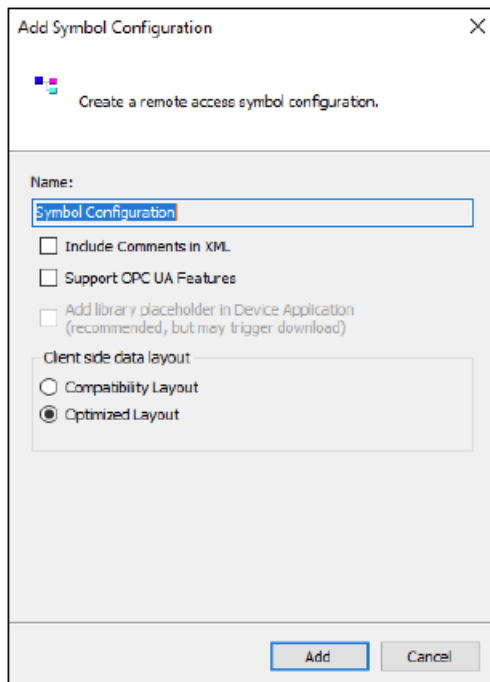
Add Symbol Configuration

×

Create a remote access symbol configuration.

Name:

Symbol Configuration

Include Comments in XML

Support OPC UA Features

Add library placeholder in Device Application (recommended, but may trigger download)

Client side data layout

Compatibility Layout

Optimized Layout

Add

Cancel